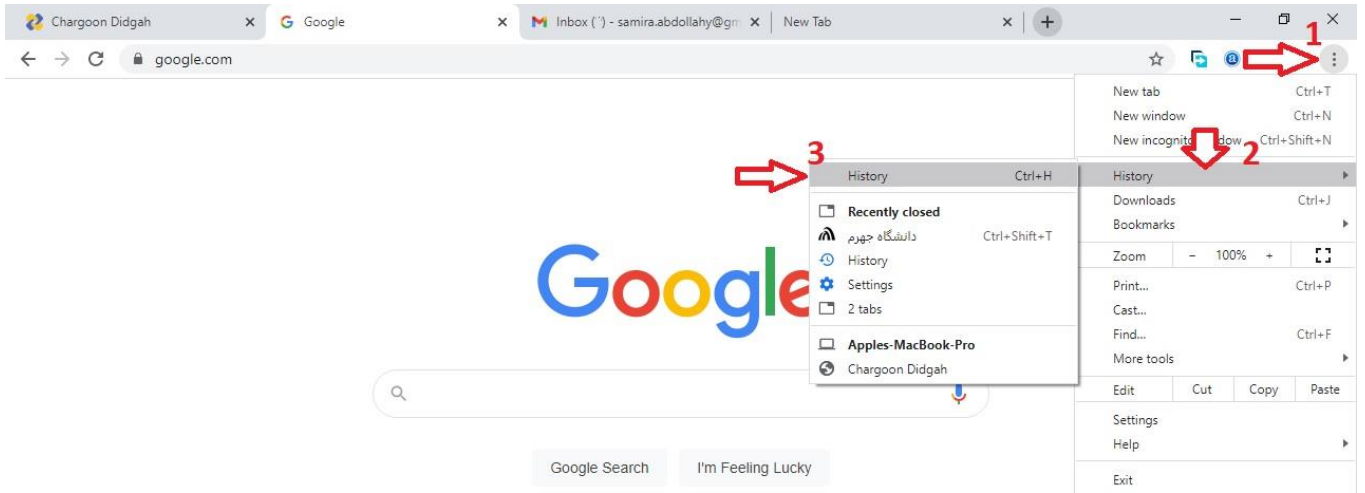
Chargoon Didgah ×
Google ×
Inbox (`) - samira.abdollahy@gm ×
New Tab ×
+

google.com

1

New tab Ctrl+T
New window Ctrl+N
New incognito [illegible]dow Ctrl+Shift+N

2

History
Downloads Ctrl+J
Bookmarks
Zoom − 100% +
Print... Ctrl+P
Cast...
Find... Ctrl+F
More tools
Edit Cut Copy Paste
Settings
Help
Exit

3

History Ctrl+H
Recently closed
دانشگاه جهرم Ctrl+Shift+T
History
Settings
2 tabs
Apples-MacBook-Pro
Chargoon Didgah

Google

Google Search
I'm Feeling Lucky